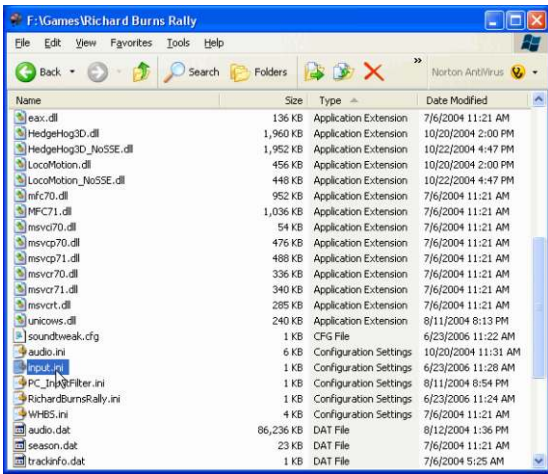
F:\Games\Richard Burns Rally

File Edit View Favorites Tools Help

Back Search Folders Norton AntiVirus

| Name | Size | Type | Date Modified |
|---|---|---|---|
| eax.dll | 136 KB | Application Extension | 7/6/2004 11:21 AM |
| HedgeHog3D.dll | 1,960 KB | Application Extension | 10/20/2004 2:00 PM |
| HedgeHog3D_NoSSE.dll | 1,952 KB | Application Extension | 10/22/2004 4:47 PM |
| LocoMotion.dll | 456 KB | Application Extension | 10/20/2004 2:00 PM |
| LocoMotion_NoSSE.dll | 448 KB | Application Extension | 10/22/2004 4:47 PM |
| mfc70.dll | 952 KB | Application Extension | 7/6/2004 11:21 AM |
| MFC71.dll | 1,036 KB | Application Extension | 7/6/2004 11:21 AM |
| msvci70.dll | 54 KB | Application Extension | 7/6/2004 11:21 AM |
| msvcp70.dll | 476 KB | Application Extension | 7/6/2004 11:21 AM |
| msvcp71.dll | 488 KB | Application Extension | 7/6/2004 11:21 AM |
| msvcr70.dll | 336 KB | Application Extension | 7/6/2004 11:21 AM |
| msvcr71.dll | 340 KB | Application Extension | 7/6/2004 11:21 AM |
| msvcrt.dll | 285 KB | Application Extension | 7/6/2004 11:21 AM |
| unicows.dll | 240 KB | Application Extension | 8/11/2004 8:13 PM |
| soundtweak.cfg | 1 KB | CFG File | 6/23/2006 11:22 AM |
| audio.ini | 6 KB | Configuration Settings | 10/20/2004 11:31 AM |
| input.ini | 1 KB | Configuration Settings | 6/23/2006 11:28 AM |
| PC_InputFilter.ini | 1 KB | Configuration Settings | 8/11/2004 8:54 PM |
| RichardBurnsRally.ini | 1 KB | Configuration Settings | 6/23/2006 11:24 AM |
| WHBS.ini | 4 KB | Configuration Settings | 7/6/2004 11:21 AM |
| audio.dat | 86,236 KB | DAT File | 8/12/2004 1:36 PM |
| season.dat | 23 KB | DAT File | 7/6/2004 11:21 AM |
| trackinfo.dat | 1 KB | DAT File | 7/6/2004 5:25 AM |